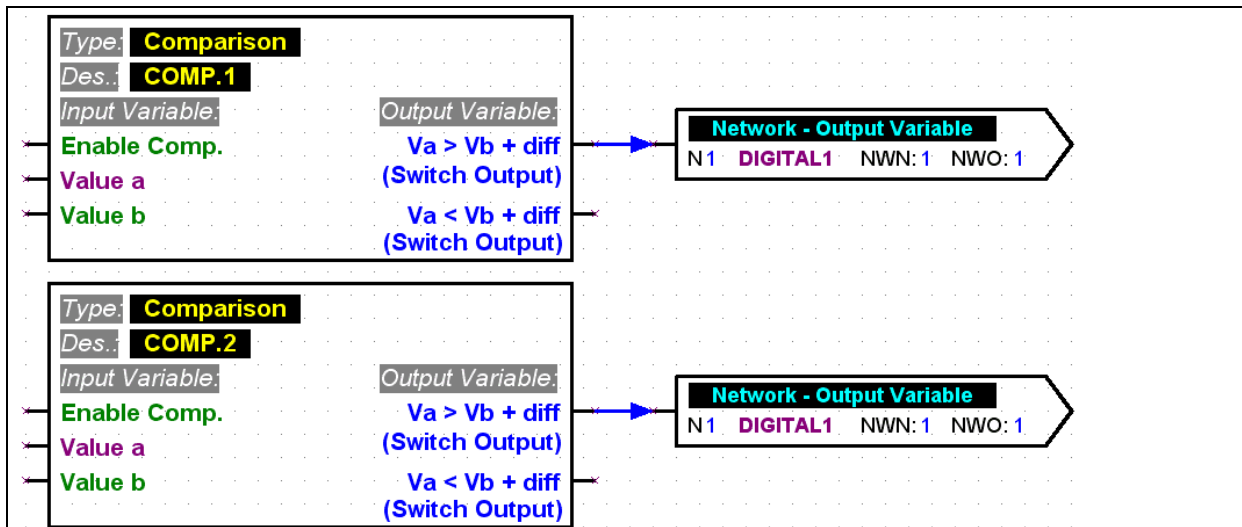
Type: Comparison
Des.: COMP.1
Input Variable:
Output Variable:
Enable Comp.
Value a
Value b
Va > Vb + diff
(Switch Output)
Va < Vb + diff
(Switch Output)

Network - Output Variable
N 1 DIGITAL1 NWN: 1 NWO: 1

Type: Comparison
Des.: COMP.2
Input Variable:
Output Variable:
Enable Comp.
Value a
Value b
Va > Vb + diff
(Switch Output)
Va < Vb + diff
(Switch Output)

Network - Output Variable
N 1 DIGITAL1 NWN: 1 NWO: 1